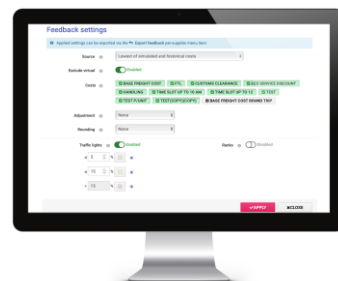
Feedback settings

Applied settings can be exported via the Export feedback per supplier menu item

Source Lowest of simulated and historical costs

Exclude virtual Enabled

Costs BASE FREIGHT COST FTL CUSTOMS CLEARANCE ECO SERVICE DISCOUNT HANDLING TIME SLOT UP TO 10 AM TIME SLOT UP TO 12 TEST TEST P/UNIT TEST(COPY)(COPY) BASE FREIGHT COST ROUND TRIP

Adjustment None

Rounding None

Traffic lights Enabled

Ranks Disabled

≤ 5 %

≤ 10 %

> 10 %

APPLY CLOSE